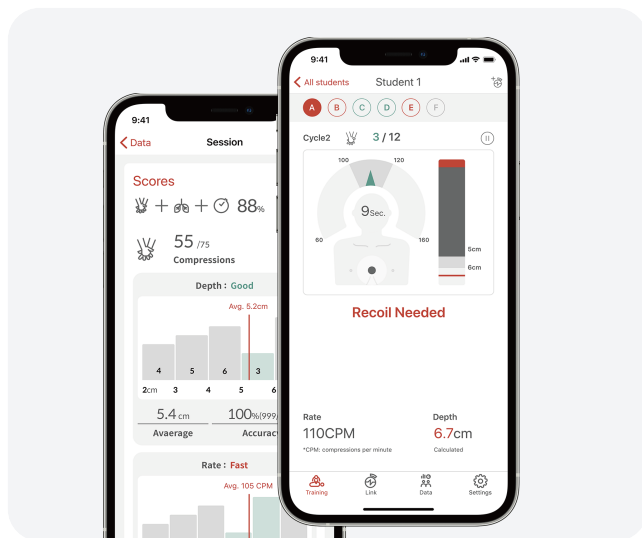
9:41
Data
Session

Scores
+ + 88%

55 /75
Compressions

Depth : Good
Avg. 5.2cm
4 5 6 3
2cm 3 4 5 6

5.4 cm
Avaerage
100%(99
Accuracy

Rate : Fast
Avg. 105 CPM

9:41
All students
Student 1
A B C D E F

Cycle2 3 / 12

100 120
60 160
9Sec.
5cm
6cm

Recoil Needed

Rate
110CPM
*CPM: compressions per minute

Depth
6.7cm
Calculated

Training
Link
Data
Settings